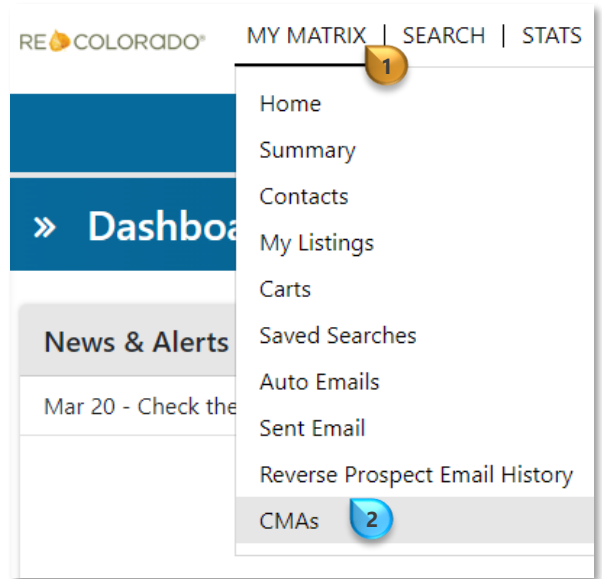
RE COLORADO®

MY MATRIX | SEARCH | STATS

1

» Dashboa

News & Alerts

Mar 20 - Check the

Home
Summary
Contacts
My Listings
Carts
Saved Searches
Auto Emails
Sent Email
Reverse Prospect Email History
CMAs

2